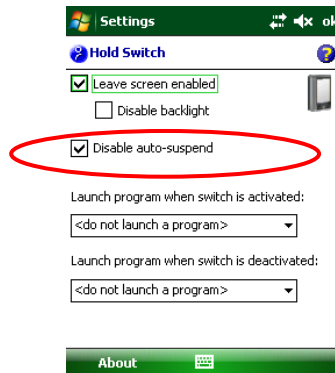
Settings
ok
Hold Switch
Leave screen enabled
Disable backlight
Disable auto-suspend
Launch program when switch is activated:
<do not launch a program>
Launch program when switch is deactivated:
<do not launch a program>
About